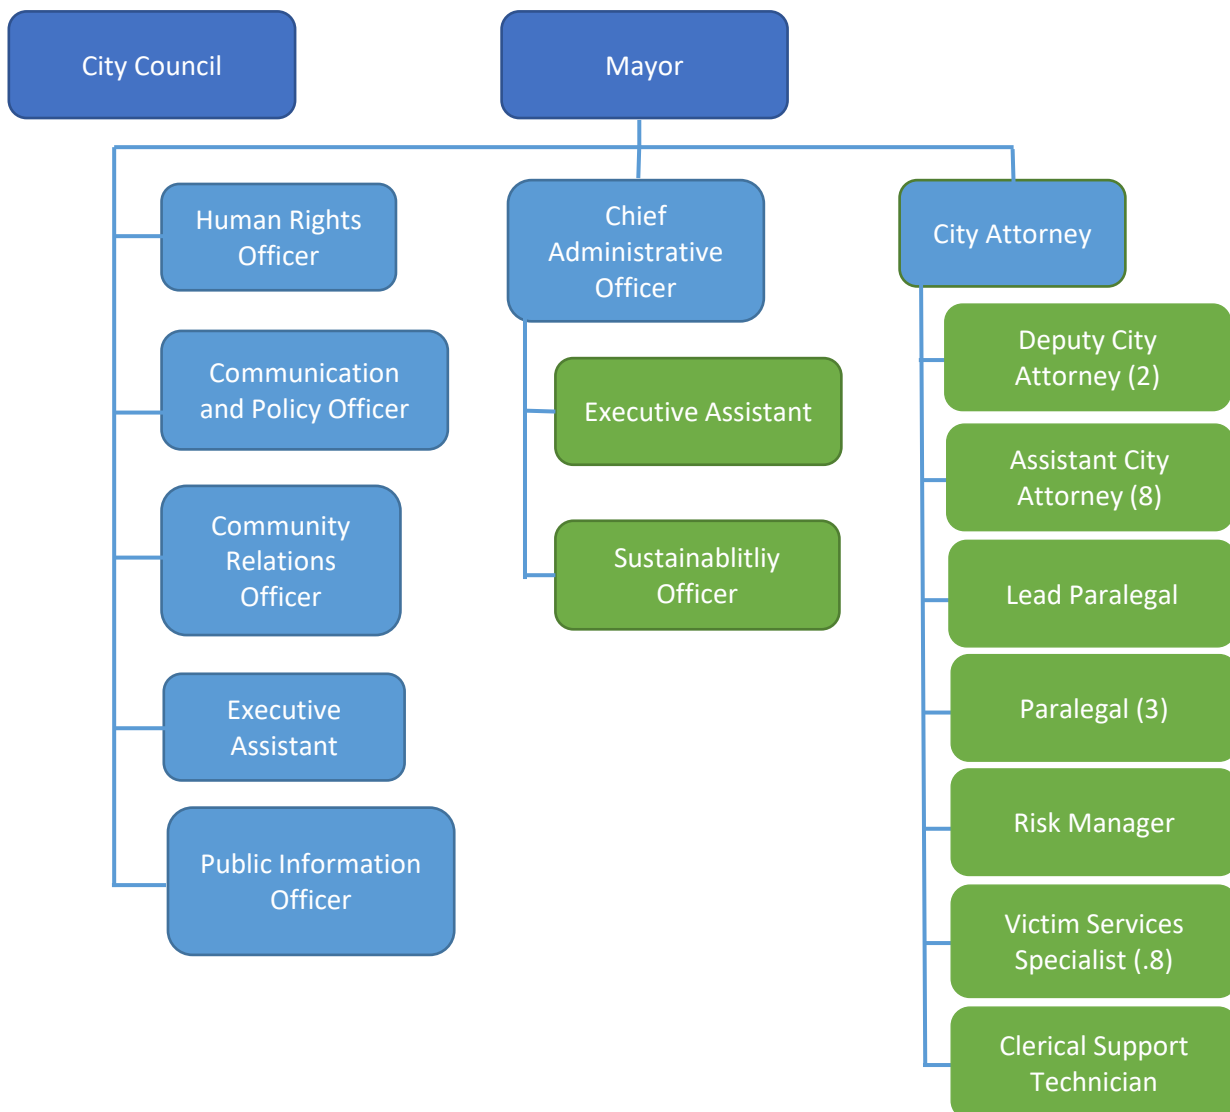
City Council

Mayor

Human Rights Officer

Communication and Policy Officer

Community Relations Officer

Executive Assistant

Public Information Officer

Chief Administrative Officer

Executive Assistant

Sustainablitliy Officer

City Attorney

Deputy City Attorney (2)

Assistant City Attorney (8)

Lead Paralegal

Paralegal (3)

Risk Manager

Victim Services Specialist (.8)

Clerical Support Technician